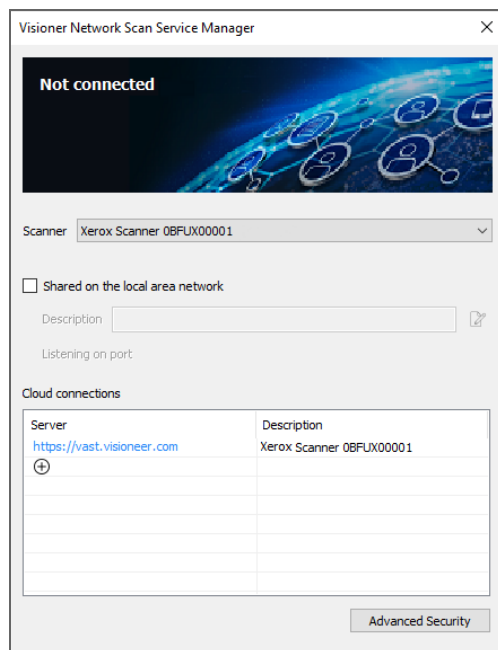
Visioner Network Scan Service Manager

Not connected

Scanner Xerox Scanner 0BFUX00001

Shared on the local area network

Description

Listening on port

Cloud connections

| Server | Description |
|---|---|
| https://vast.visioneer.com | Xerox Scanner 0BFUX00001 |
| ⊕ | |

Advanced Security